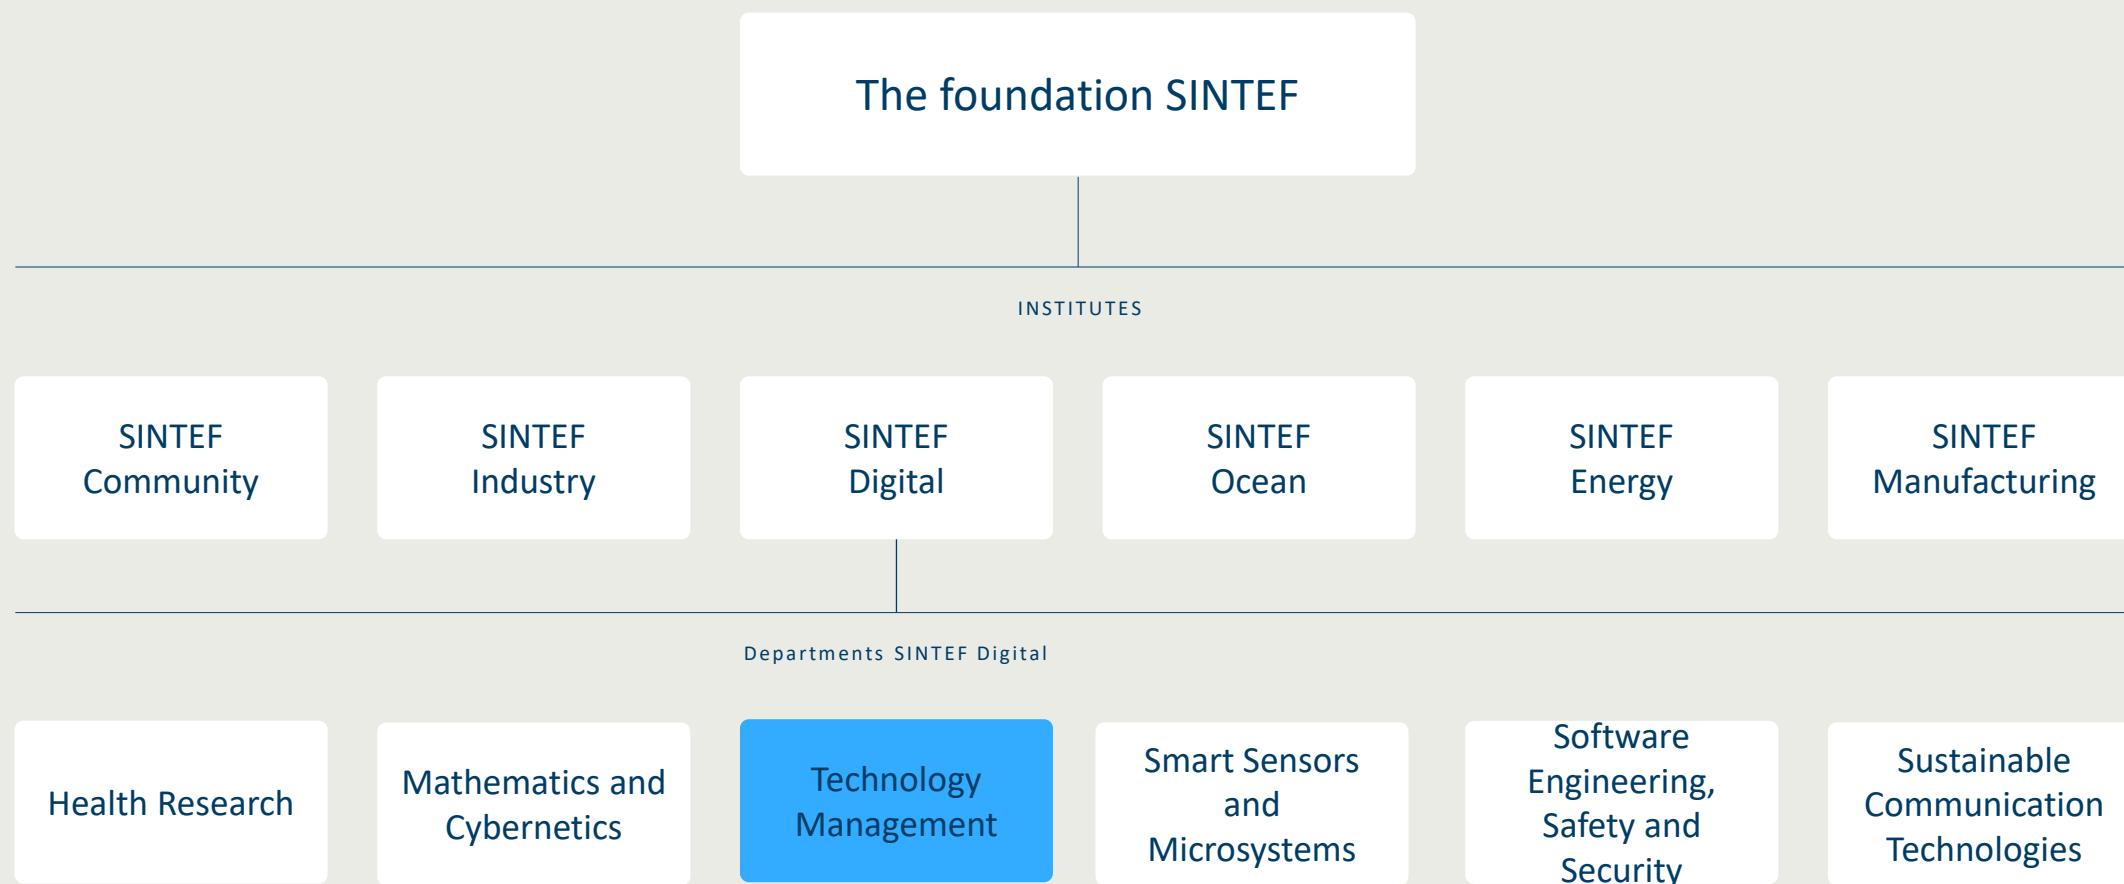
The foundation SINTEF

INSTITUTES

SINTEF Community

SINTEF Industry

SINTEF Digital

SINTEF Ocean

SINTEF Energy

SINTEF Manufacturing

Departments SINTEF Digital

Health Research

Mathematics and Cybernetics

Technology Management

Smart Sensors and Microsystems

Software Engineering, Safety and Security

Sustainable Communication Technologies